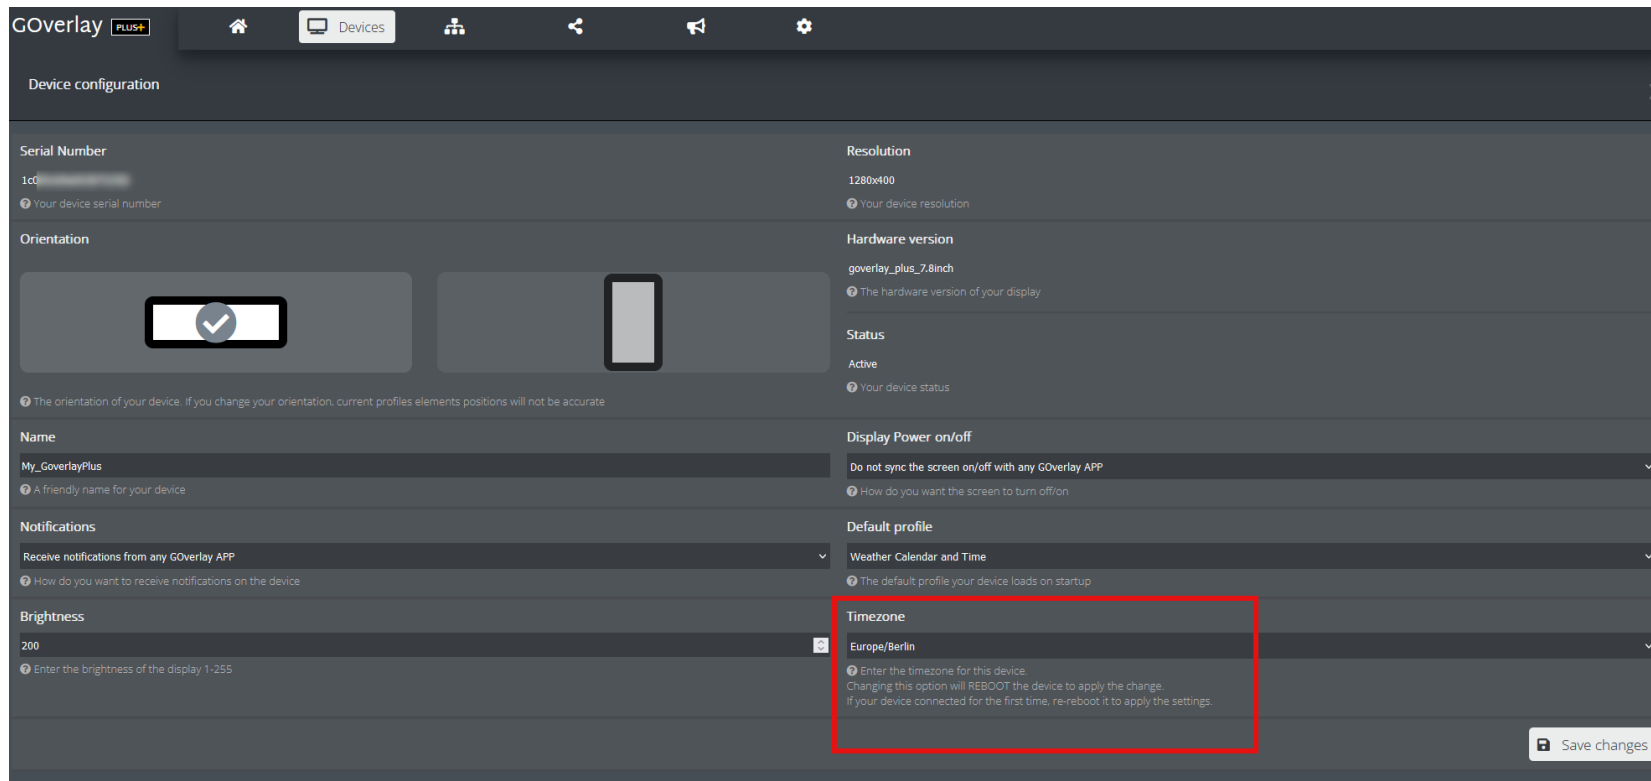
GOverlay PLUS+

Devices

Device configuration

Serial Number

1c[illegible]

Your device serial number

Orientation

The orientation of your device. If you change your orientation, current profiles elements positions will not be accurate

Name

My_GoverlayPlus

A friendly name for your device

Notifications

Receive notifications from any GOverlay APP

How do you want to receive notifications on the device

Brightness

200

Enter the brightness of the display 1-255

Resolution

1280x400

Your device resolution

Hardware version

goverlay_plus_7.8inch

The hardware version of your display

Status

Active

Your device status

Display Power on/off

Do not sync the screen on/off with any GOverlay APP

How do you want the screen to turn off/on

Default profile

Weather Calendar and Time

The default profile your device loads on startup

Timezone

Europe/Berlin

Enter the timezone for this device.
Changing this option will REBOOT the device to apply the change.
If your device connected for the first time, re-reboot it to apply the settings.

Save changes